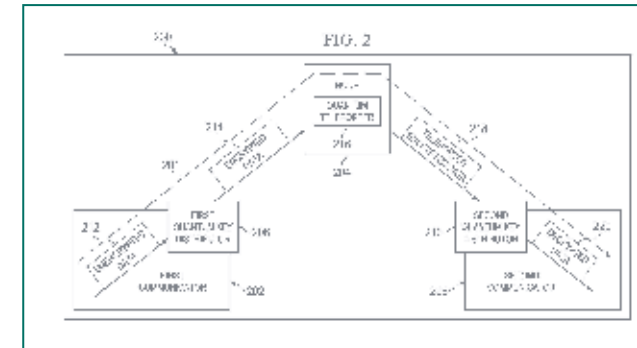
200

FIG. 2

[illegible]

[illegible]

214

218

208

ENCRYPTED DATA

216

204

212

ENCRYPTED DATA

FIRST QUANTUM KEY DISTRIBUTION

206

FIRST COMMUNICATION

202

210

SECOND QUANTUM KEY DISTRIBUTION

220

ENCRYPTED DATA

SECOND COMMUNICATION

222